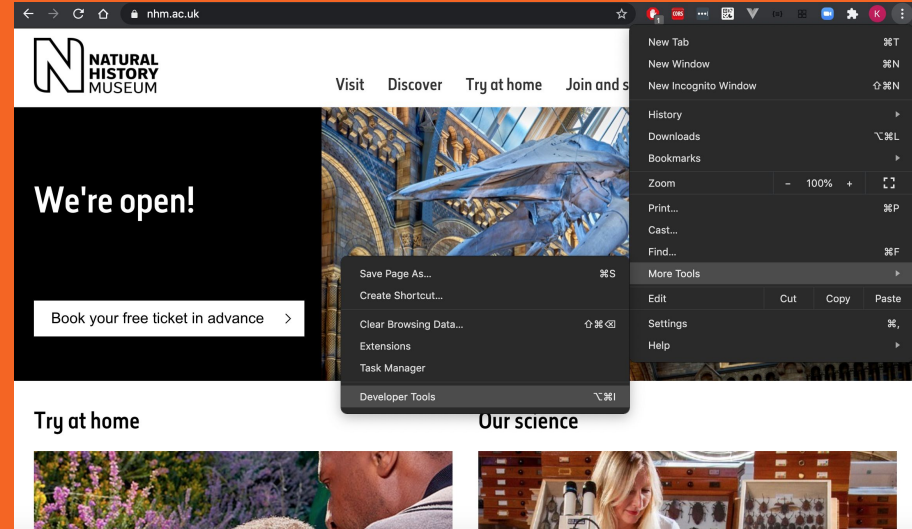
nhm.ac.uk

K

NATURAL HISTORY MUSEUM

Visit Discover Try at home Join and s

We're open!

Book your free ticket in advance >

Try at home

Our science

New Tab ⌘T
New Window ⌘N
New Incognito Window ⇧⌘N
History
Downloads ⌥⌘L
Bookmarks
Zoom – 100% +
Print... ⌘P
Cast...
Find... ⌘F
More Tools
Edit Cut Copy Paste
Settings ⌘,
Help

Save Page As... ⌘S
Create Shortcut...
Clear Browsing Data... ⇧⌘⌫
Extensions
Task Manager
Developer Tools ⌥⌘I